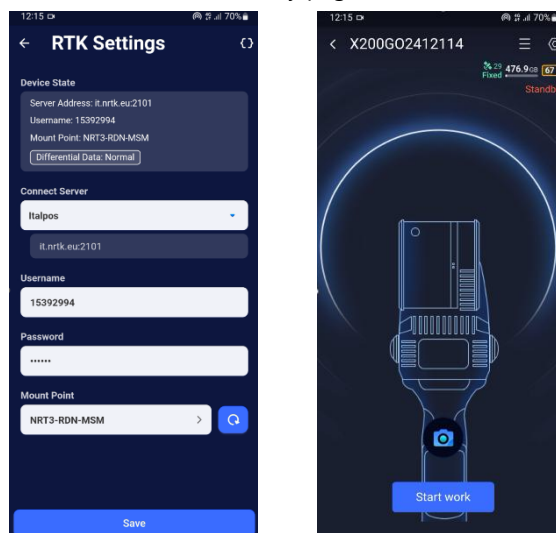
12:15 70%

← RTK Settings

Device State

Server Address: it.nrtk.eu:2101
Username: 15392994
Mount Point: NRT3-RDN-MSM
Differential Data: Normal

Connect Server

Italpos

it.nrtk.eu:2101

Username

15392994

Password

••••••

Mount Point

NRT3-RDN-MSM

Save

12:15 70%

< X200GO2412114

29 Fixed 476.9GB 67

Standb

Start work